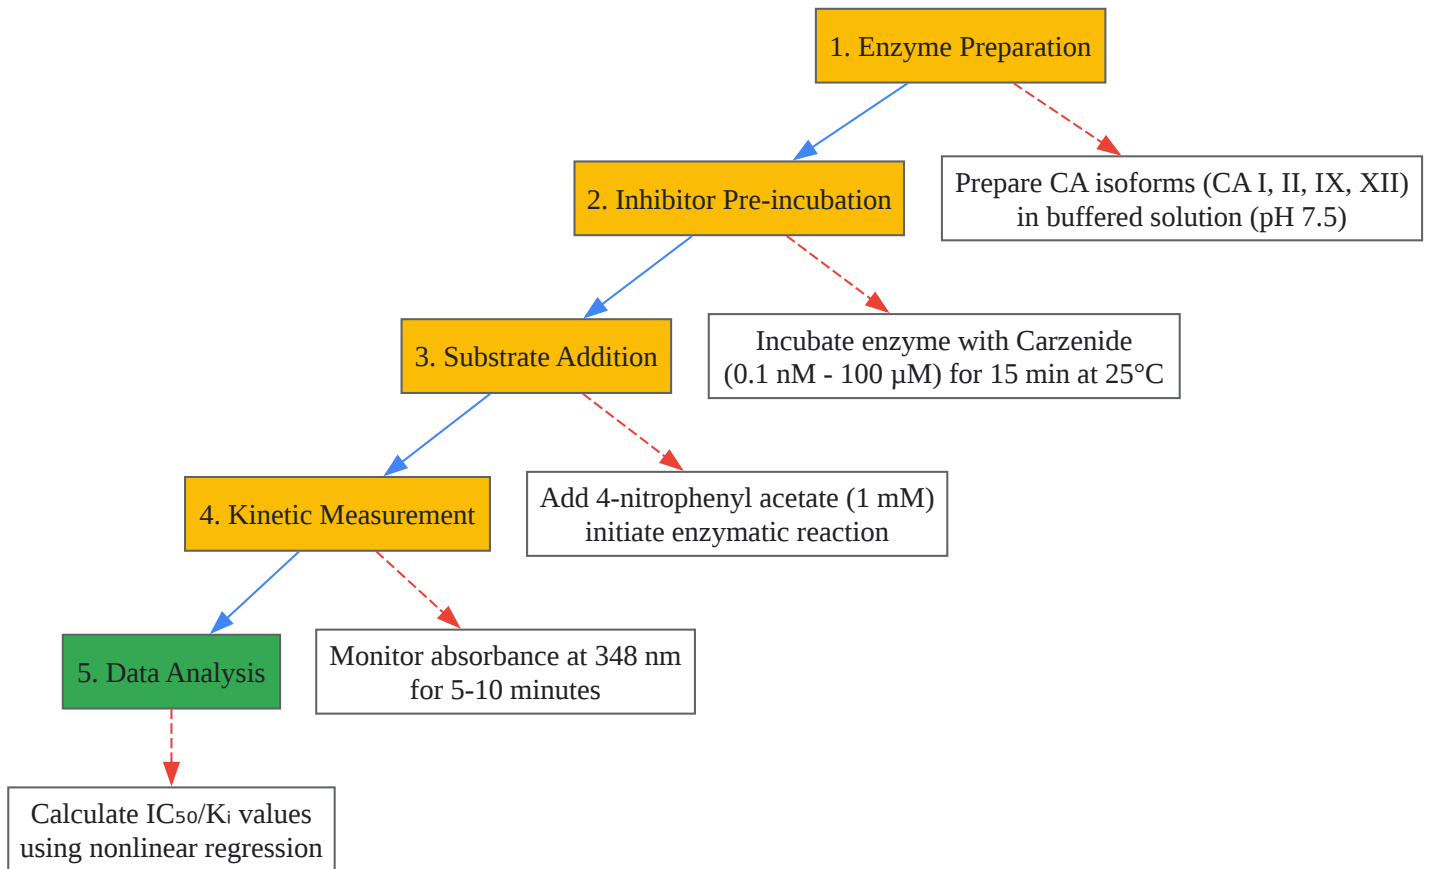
1. Enzyme Preparation

Prepare CA isoforms (CA I, II, IX, XII) in buffered solution (pH 7.5)

2. Inhibitor Pre-incubation

Incubate enzyme with Carzenide (0.1 nM - 100 μM) for 15 min at 25°C

3. Substrate Addition

Add 4-nitrophenyl acetate (1 mM) initiate enzymatic reaction

4. Kinetic Measurement

Monitor absorbance at 348 nm for 5-10 minutes

5. Data Analysis

Calculate $IC_{50}/K_i$ values using nonlinear regression